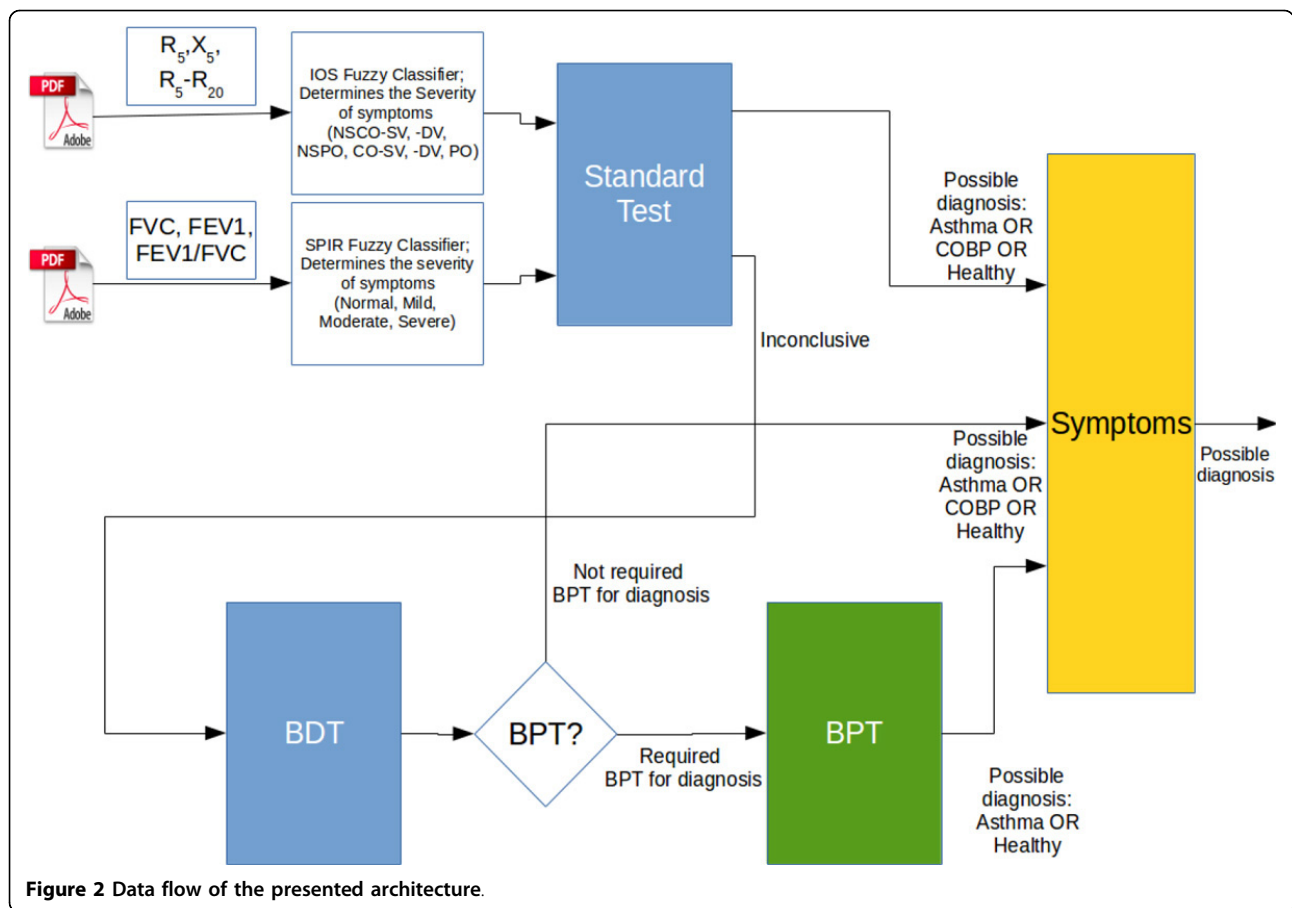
PDF
Adobe

$R_5$,$X_5$, $R_5$-$R_{20}$

IOS Fuzzy Classifier; Determines the Severity of symptoms (NSCO-SV, -DV, NSPO, CO-SV, -DV, PO)

PDF
Adobe

FVC, FEV1, FEV1/FVC

SPIR Fuzzy Classifier; Determines the severity of symptoms (Normal, Mild, Moderate, Severe)

Standard Test

Possible diagnosis: Asthma OR COBP OR Healthy

Inconclusive

Symptoms

Possible diagnosis

Possible diagnosis: Asthma OR COBP OR Healthy

Not required BPT for diagnosis

BDT

BPT?

Required BPT for diagnosis

BPT

Possible diagnosis: Asthma OR Healthy

Figure 2 Data flow of the presented architecture.